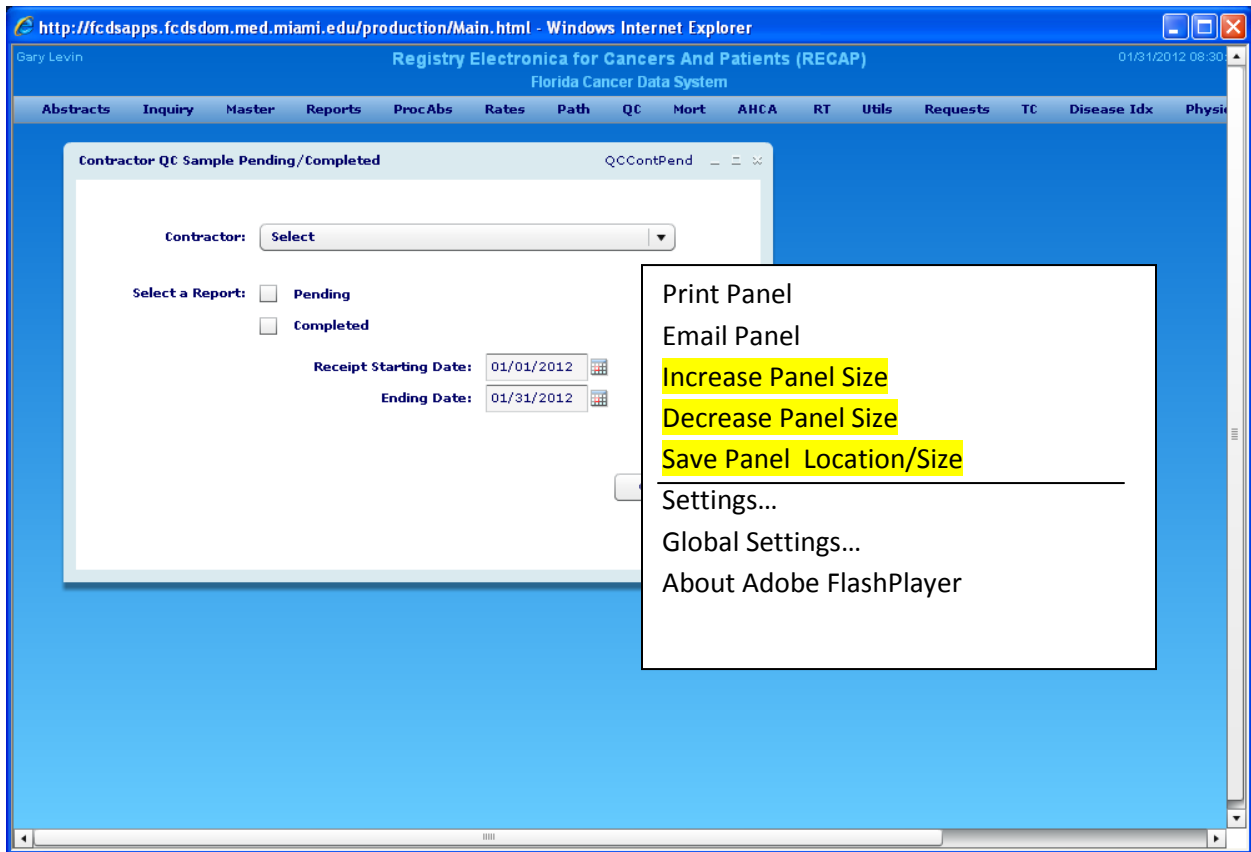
http://fcdsapps.fcdsdom.med.miami.edu/production/Main.html - Windows Internet Explorer

Gary Levin

Registry Electronica for Cancers And Patients (RECAP)
Florida Cancer Data System

01/31/2012 08:30

Abstracts Inquiry Master Reports ProcAbs Rates Path QC Mort AHCA RT Utils Requests TC Disease Idx Physi

Contractor QC Sample Pending/Completed

QCContPend

Contractor: Select

Select a Report: Pending

Completed

Receipt Starting Date: 01/01/2012

Ending Date: 01/31/2012

Print Panel
Email Panel
Increase Panel Size
Decrease Panel Size
Save Panel Location/Size
Settings…
Global Settings…
About Adobe FlashPlayer